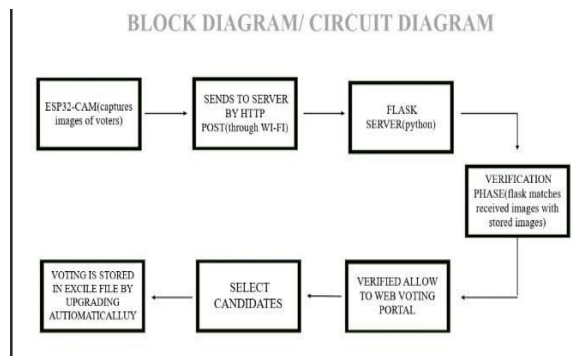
BLOCK DIAGRAM/ CIRCUIT DIAGRAM

ESP32-CAM(captures images of voters)

SENDS TO SERVER BY HTTP POST(through WI-FI)

FLASK SERVER(python)

VERIFICATION PHASE(flask matches received images with stored images)

VERIFIED ALLOW TO WEB VOTING PORTAL

SELECT CANDIDATES

VOTING IS STORED IN EXCILE FILE BY UPGRADING AUTOMATICALLUY